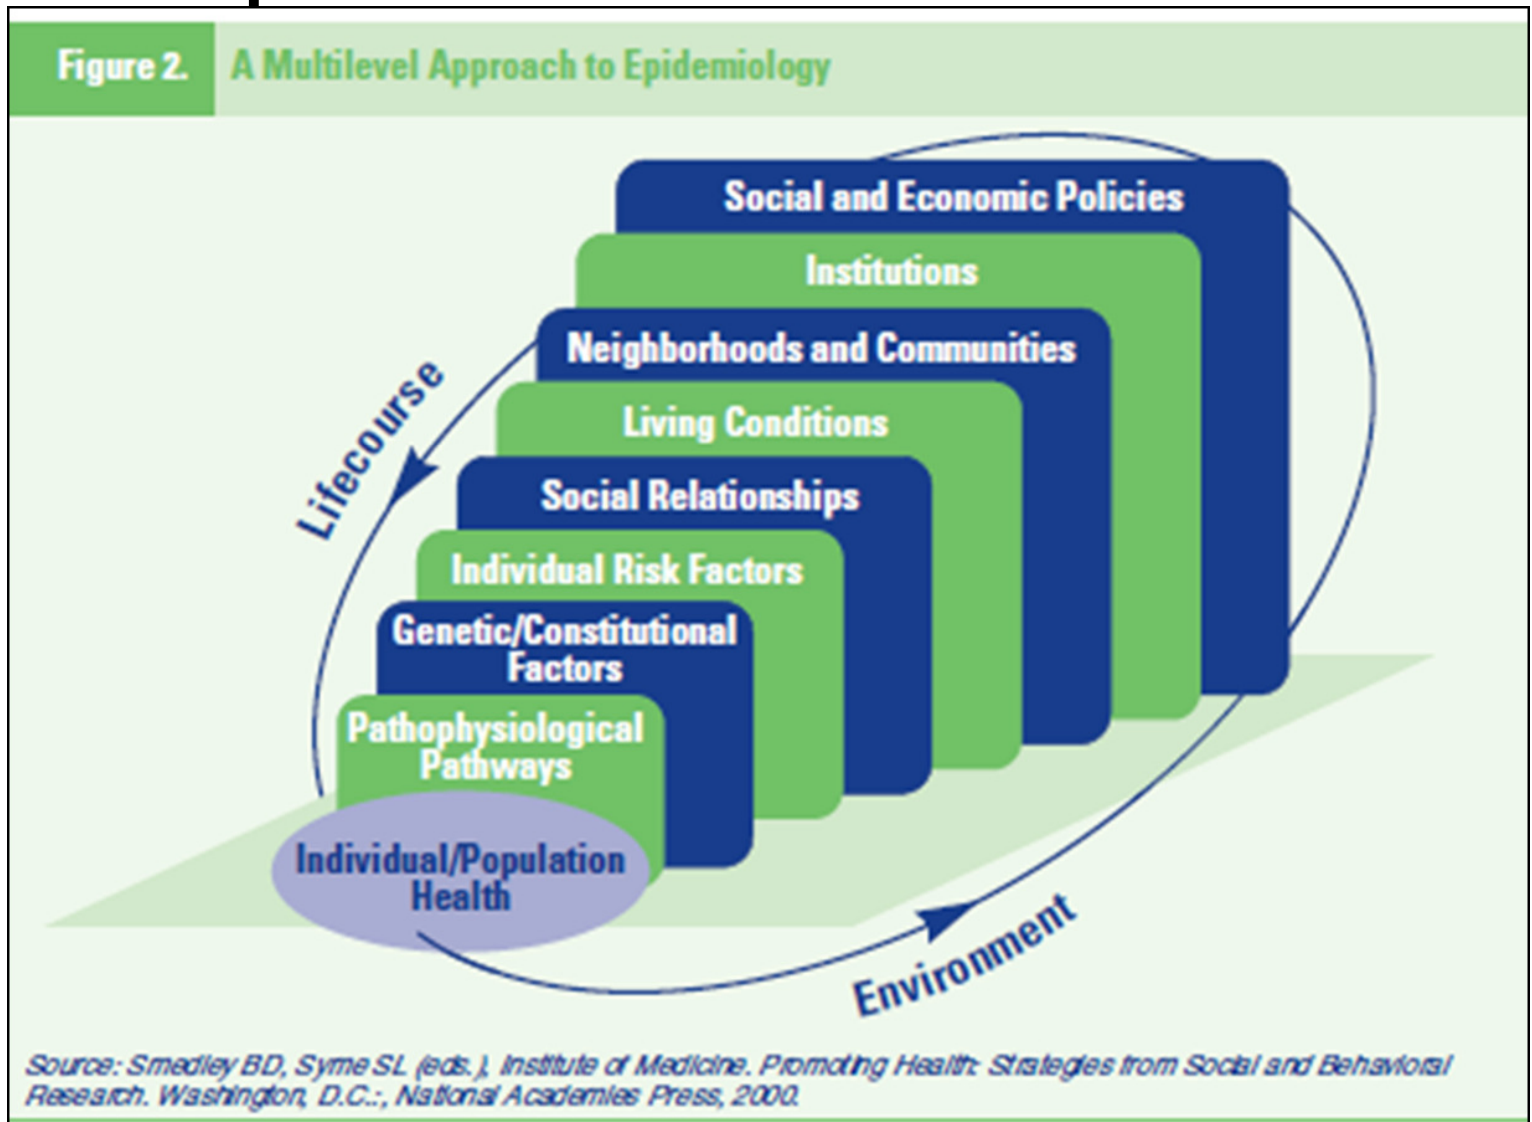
Figure 2. A Multilevel Approach to Epidemiology

Social and Economic Policies

Institutions

Neighborhoods and Communities

Living Conditions

Social Relationships

Individual Risk Factors

Genetic/Constitutional Factors

Pathophysiological Pathways

Individual/Population Health

Lifecourse

Environment

Source: Smedley BD, Syme SL (eds.), Institute of Medicine. Promoting Health: Strategies from Social and Behavioral Research. Washington, D.C.:, National Academies Press, 2000.